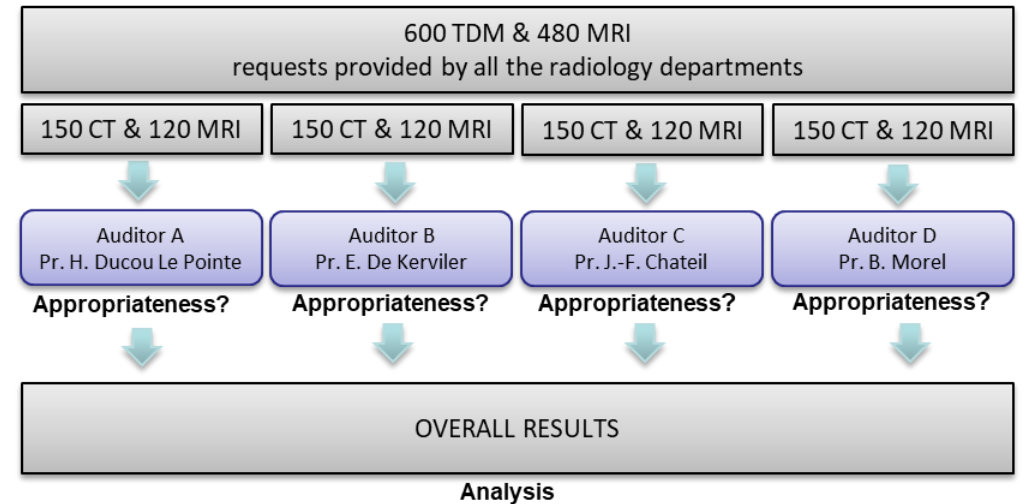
600 TDM & 480 MRI
requests provided by all the radiology departments

150 CT & 120 MRI

150 CT & 120 MRI

150 CT & 120 MRI

150 CT & 120 MRI

Auditor A
Pr. H. Ducou Le Pointe

Appropriateness?

Auditor B
Pr. E. De Kerviler

Appropriateness?

Auditor C
Pr. J.-F. Chateil

Appropriateness?

Auditor D
Pr. B. Morel

Appropriateness?

OVERALL RESULTS

Analysis